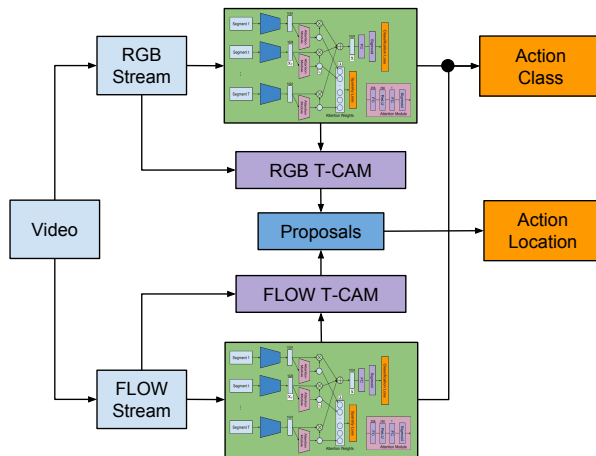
RGB Stream

Segment 1

Segment 2

Segment T

Attention Weights

Attention Module

Video

RGB T-CAM

Proposals

FLOW T-CAM

FLOW Stream

Segment 1

Segment 2

Segment T

Attention Weights

Attention Module

Action Class

Action Location